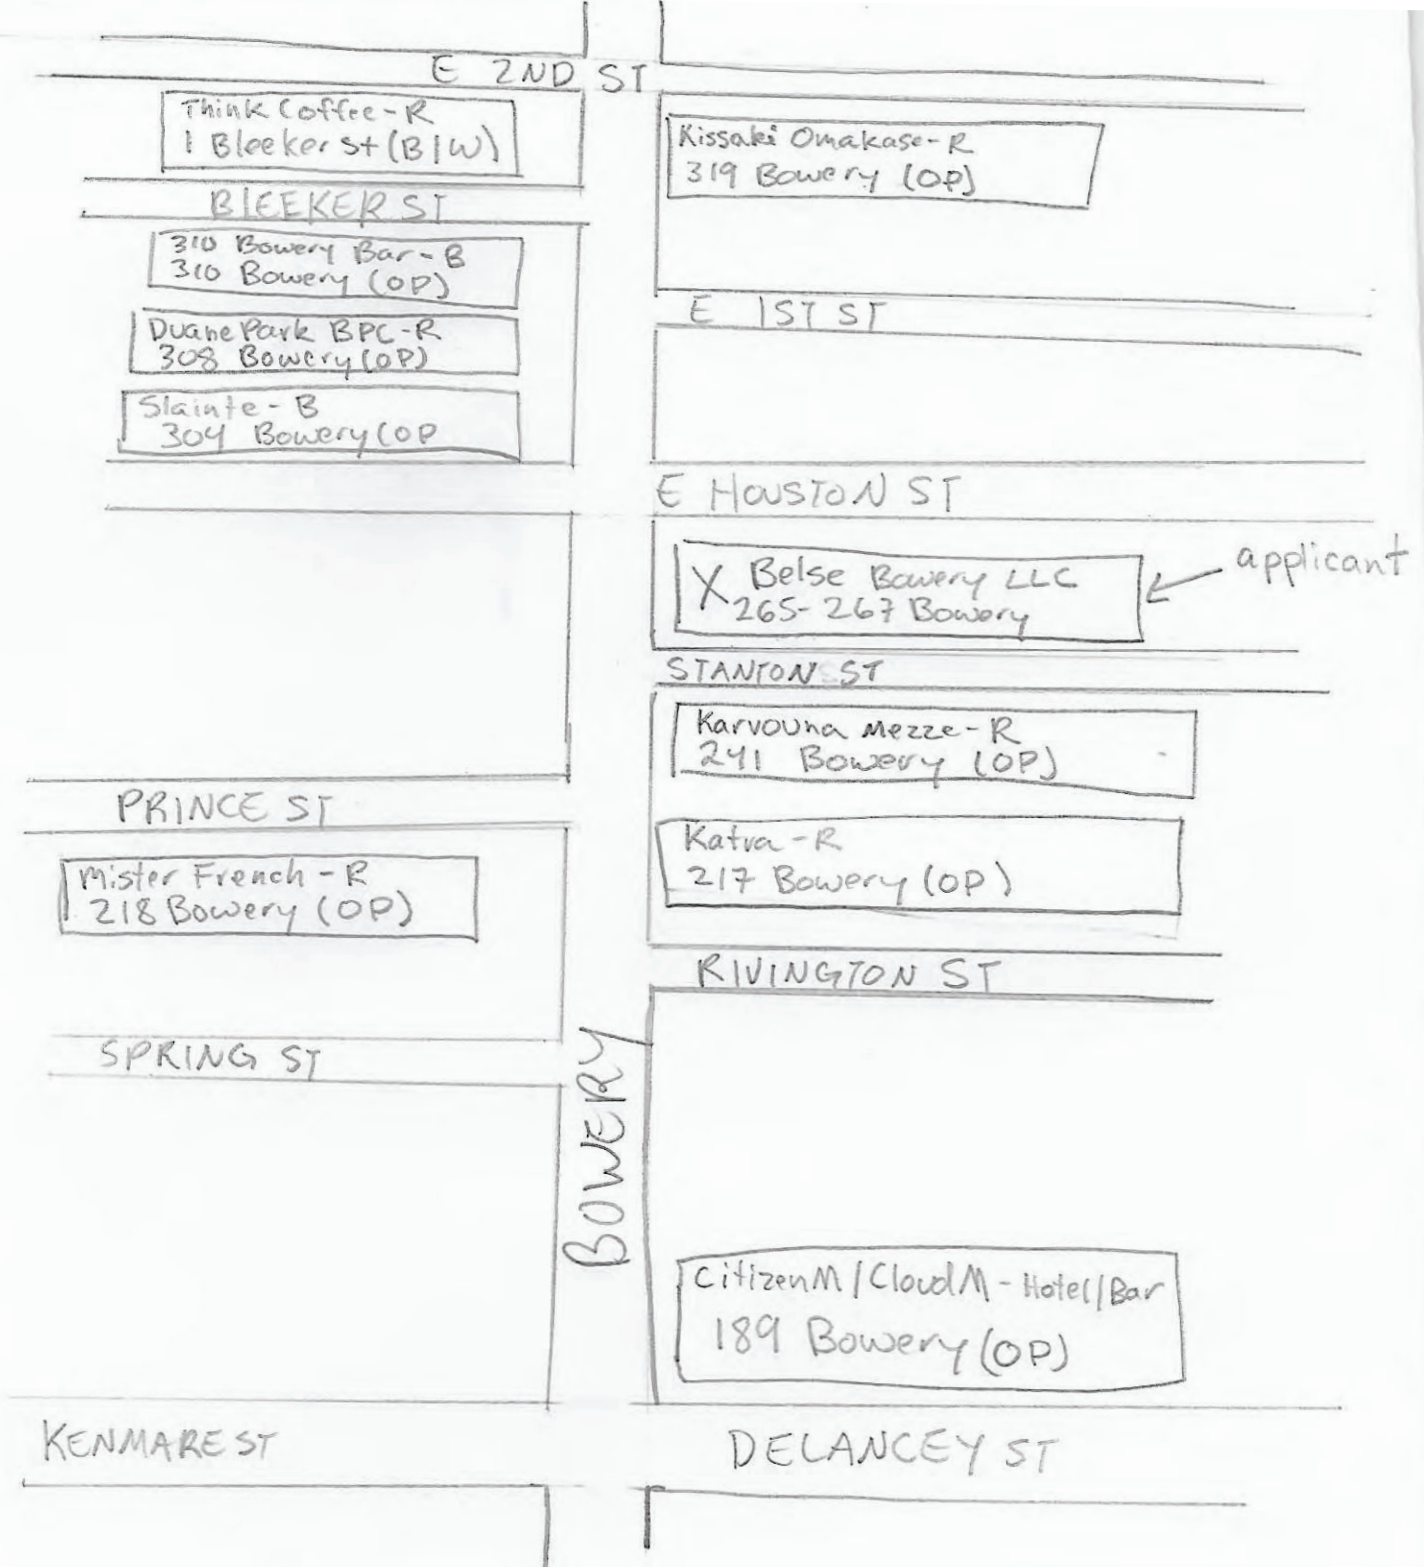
E 2ND ST

Think Coffee - R
1 Bleeker St (B|W)

Kissaki Omakase - R
319 Bowery (OP)

BLEEKER ST

310 Bowery Bar - B
310 Bowery (OP)

Duane Park BPC - R
308 Bowery (OP)

Slainte - B
304 Bowery (OP

E 1ST ST

E HOUSTON ST

X Belse Bowery LLC
265-267 Bowery

applicant

STANTON ST

Karvouna Mezze - R
241 Bowery (OP)

PRINCE ST

Katra - R
217 Bowery (OP)

Mister French - R
218 Bowery (OP)

RIVINGTON ST

SPRING ST

BOWERY

CitizenM | CloudM - Hotel | Bar
189 Bowery (OP)

KENMARE ST

DELANCEY ST